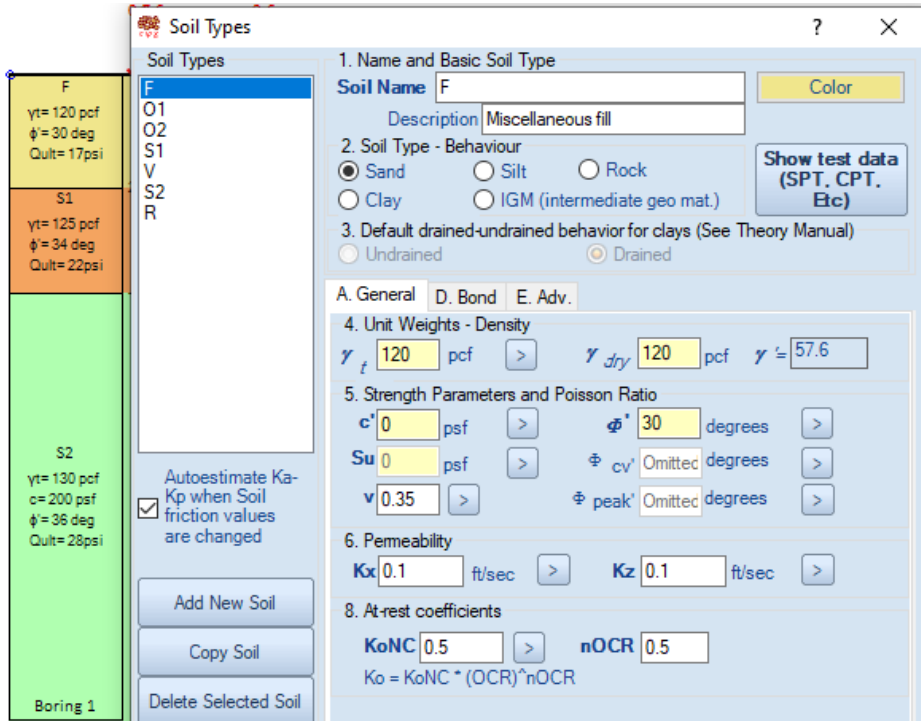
F
γt= 120 pcf
ϕ'= 30 deg
Qult= 17psi

S1
γt= 125 pcf
ϕ'= 34 deg
Qult= 22psi

S2
γt= 130 pcf
c= 200 psf
ϕ'= 36 deg
Qult= 28psi

Boring 1

Soil Types

?

Soil Types

F
O1
O2
S1
V
S2
R

Autoestimate Ka-Kp when Soil friction values are changed

Add New Soil

Copy Soil

Delete Selected Soil

1. Name and Basic Soil Type

Soil Name F

Color

Description Miscellaneous fill

2. Soil Type - Behaviour

Sand

Silt

Rock

Clay

IGM (intermediate geo mat.)

Show test data (SPT, CPT, Etc)

3. Default drained-undrained behavior for clays (See Theory Manual)

Undrained

Drained

A. General

D. Bond

E. Adv.

4. Unit Weights - Density

$\gamma_t$ 120 pcf >

$\gamma_{dry}$ 120 pcf $\gamma'$= 57.6

5. Strength Parameters and Poisson Ratio

c' 0 psf >

Φ' 30 degrees >

Su 0 psf >

Φ cv' Omittec degrees >

v 0.35 >

Φ peak' Omittec degrees >

6. Permeability

Kx 0.1 ft/sec >

Kz 0.1 ft/sec >

8. At-rest coefficients

KoNC 0.5 >

nOCR 0.5

Ko = KoNC * (OCR)^nOCR